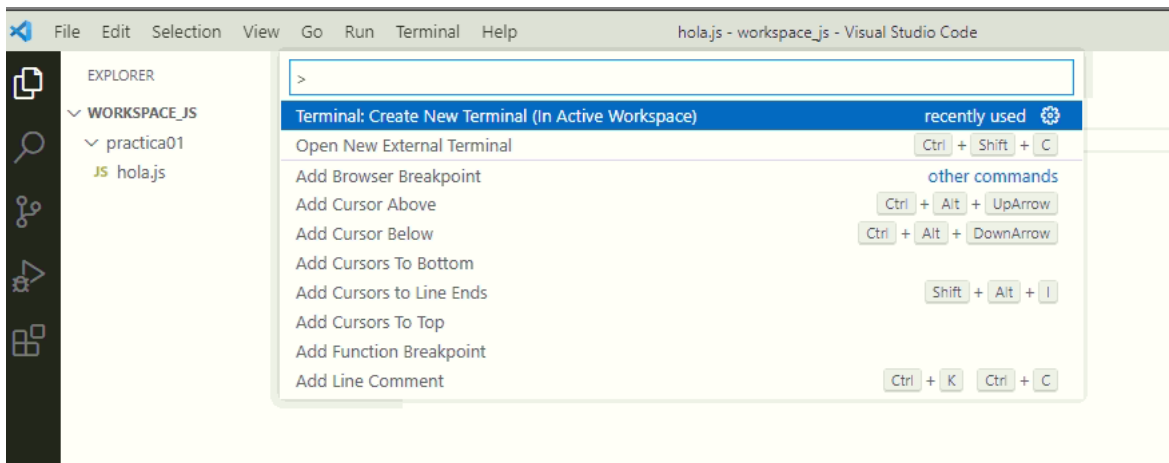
File Edit Selection View Go Run Terminal Help hola.js - workspace_js - Visual Studio Code

EXPLORER
WORKSPACE_JS
practica01
JS hola.js

>

Terminal: Create New Terminal (In Active Workspace) recently used
Open New External Terminal Ctrl + Shift + C
Add Browser Breakpoint other commands
Add Cursor Above Ctrl + Alt + UpArrow
Add Cursor Below Ctrl + Alt + DownArrow
Add Cursors To Bottom
Add Cursors to Line Ends Shift + Alt + I
Add Cursors To Top
Add Function Breakpoint
Add Line Comment Ctrl + K Ctrl + C